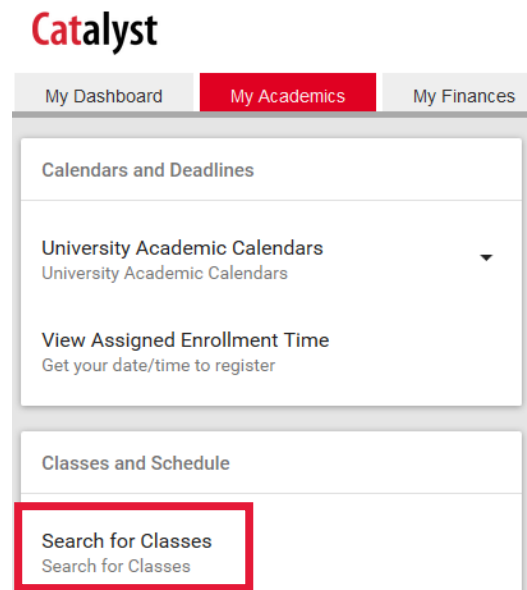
Catalyst

My Dashboard
My Academics
My Finances

Calendars and Deadlines

University Academic Calendars
University Academic Calendars

View Assigned Enrollment Time
Get your date/time to register

Classes and Schedule

Search for Classes
Search for Classes